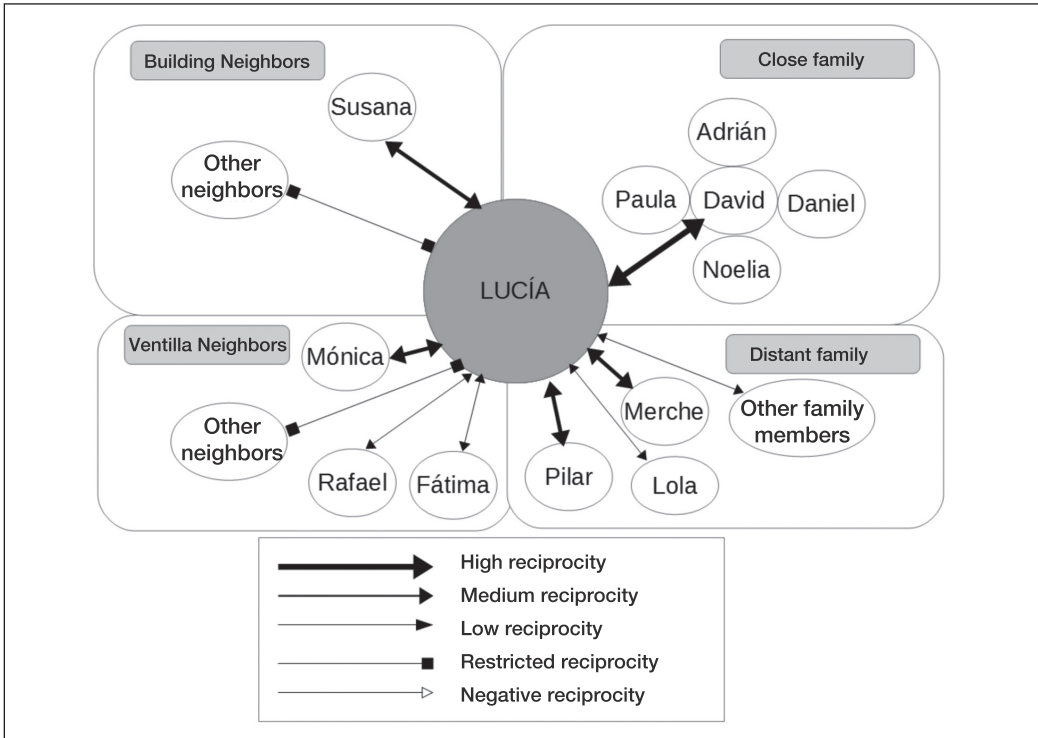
Building Neighbors

Susana

Other neighbors

Close family

Adrián

Paula

David

Daniel

Noelia

LUCÍA

Ventilla Neighbors

Mónica

Other neighbors

Rafael

Fátima

Distant family

Merche

Other family members

Pilar

Lola

High reciprocity
Medium reciprocity
Low reciprocity
Restricted reciprocity
Negative reciprocity